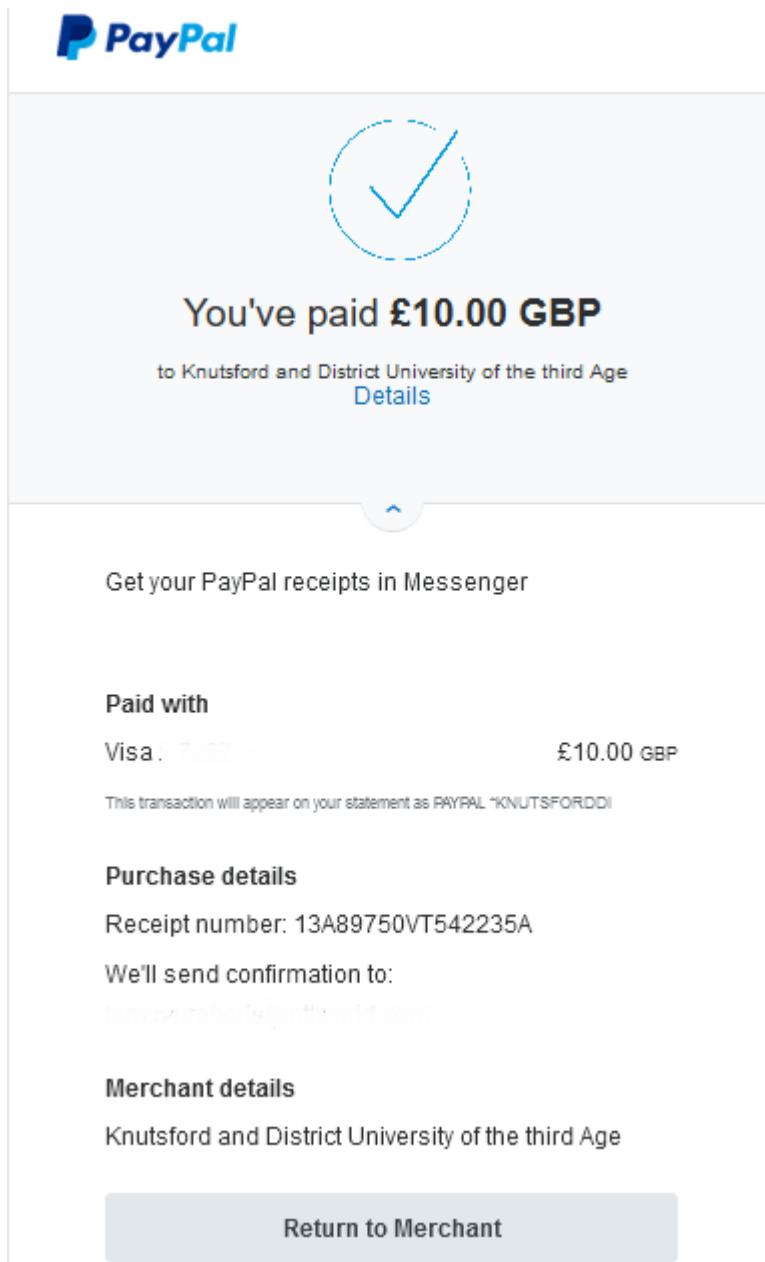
PayPal

You've paid **£10.00 GBP**

to Knutsford and District University of the third Age
Details

Get your PayPal receipts in Messenger

**Paid with**

Visa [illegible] £10.00 GBP

This transaction will appear on your statement as PAYPAL *KNUTSFORDDI

**Purchase details**

Receipt number: 13A89750VT542235A

We'll send confirmation to:

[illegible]

**Merchant details**

Knutsford and District University of the third Age

Return to Merchant